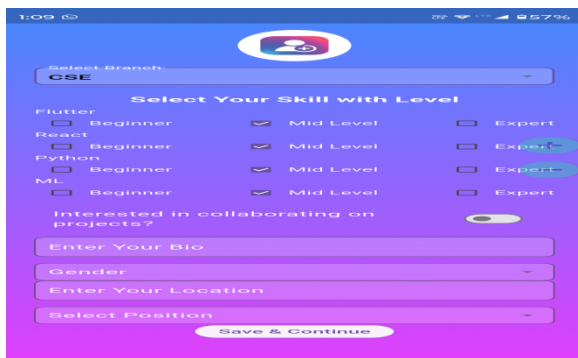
1:09

57%

Select Branch
CSE

Select Your Skill with Level

Flutter
Beginner Mid Level Expert
React
Beginner Mid Level Expert
Python
Beginner Mid Level Expert
ML
Beginner Mid Level Expert

Interested in collaborating on projects?

Enter Your Bio

Gender

Enter Your Location

Select Position

Save & Continue